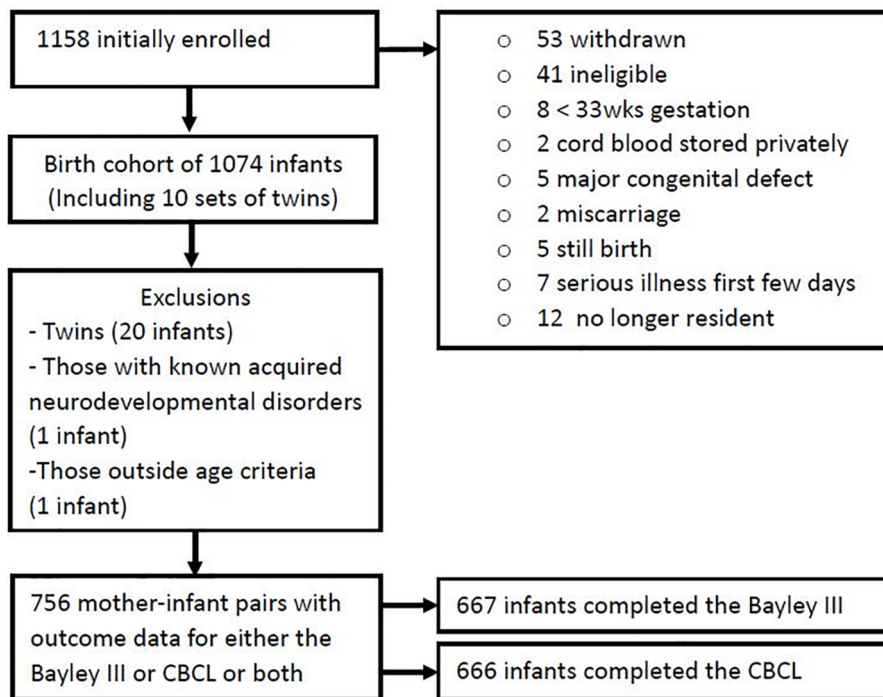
1158 initially enrolled

- 53 withdrawn
- 41 ineligible
- 8 < 33wks gestation
- 2 cord blood stored privately
- 5 major congenital defect
- 2 miscarriage
- 5 still birth
- 7 serious illness first few days
- 12 no longer resident

Birth cohort of 1074 infants (Including 10 sets of twins)

Exclusions
- Twins (20 infants)
- Those with known acquired neurodevelopmental disorders (1 infant)
-Those outside age criteria (1 infant)

756 mother-infant pairs with outcome data for either the Bayley III or CBCL or both

667 infants completed the Bayley III

666 infants completed the CBCL